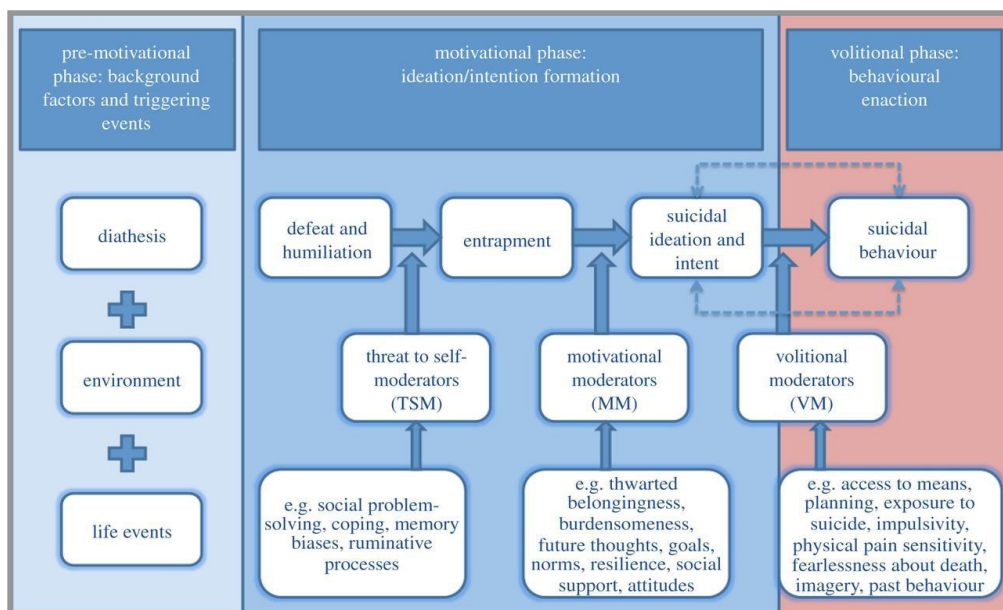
pre-motivational phase: background factors and triggering events

motivational phase: ideation/intention formation

volitional phase: behavioural enaction

diathesis

environment

life events

defeat and humiliation

entrapment

suicidal ideation and intent

suicidal behaviour

threat to self-moderators (TSM)

motivational moderators (MM)

volitional moderators (VM)

e.g. social problem-solving, coping, memory biases, ruminative processes

e.g. thwarted belongingness, burdensomeness, future thoughts, goals, norms, resilience, social support, attitudes

e.g. access to means, planning, exposure to suicide, impulsivity, physical pain sensitivity, fearlessness about death, imagery, past behaviour